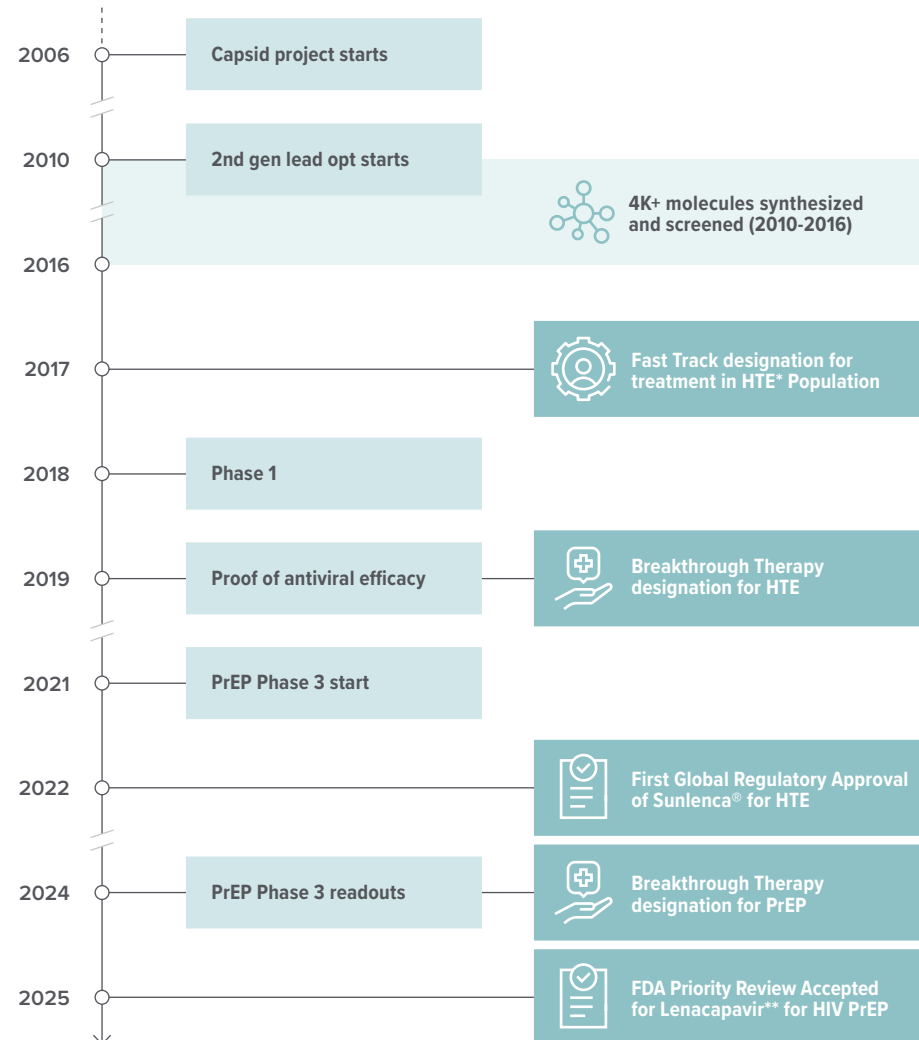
2006
Capsid project starts

2010
2nd gen lead opt starts

4K+ molecules synthesized and screened (2010-2016)

2016

2017
Fast Track designation for treatment in HTE* Population

2018
Phase 1

2019
Proof of antiviral efficacy
Breakthrough Therapy designation for HTE

2021
PrEP Phase 3 start

2022
First Global Regulatory Approval of Sunlenca® for HTE

2024
PrEP Phase 3 readouts
Breakthrough Therapy designation for PrEP

2025
FDA Priority Review Accepted for Lenacapavir** for HIV PrEP